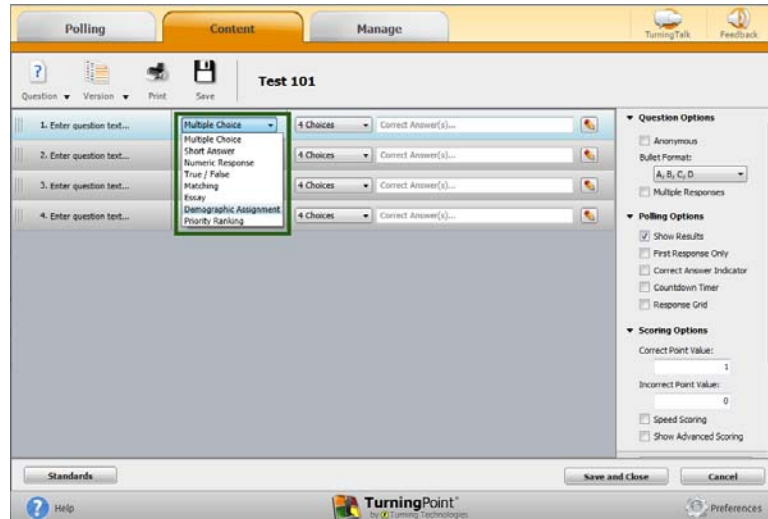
Polling
Content
Manage
TurningTalk
Feedback

Question ▾
Version ▾
Print
Save
Test 101

1. Enter question text...
Multiple Choice
4 Choices
Correct Answer(s)...
Multiple Choice
Short Answer
Numeric Response
True / False
Matching
Essay
Demographic Assignment
Priority Ranking
2. Enter question text...
4 Choices
Correct Answer(s)...
3. Enter question text...
4 Choices
Correct Answer(s)...
4. Enter question text...
4 Choices
Correct Answer(s)...

▾ Question Options
Anonymous
Bullet Format:
A, B, C, D
Multiple Responses

▾ Polling Options
Show Results
First Response Only
Correct Answer Indicator
Countdown Timer
Response Grid

▾ Scoring Options
Correct Point Value:
1
Incorrect Point Value:
0
Speed Scoring
Show Advanced Scoring

Standards
Save and Close
Cancel

Help
TurningPoint®
by Turning Technologies
Preferences